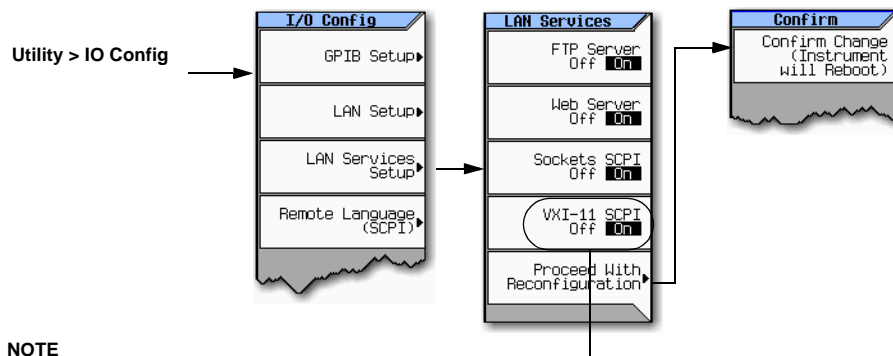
Utility > IO Config

I/O Config

GPIB Setup

LAN Setup

LAN Services Setup

Remote Language (SCPI)

LAN Services

FTP Server Off On

Web Server Off On

Sockets SCPI Off On

VXI-11 SCPI Off On

Proceed With Reconfiguration

Confirm

Confirm Change (Instrument will Reboot)

NOTE